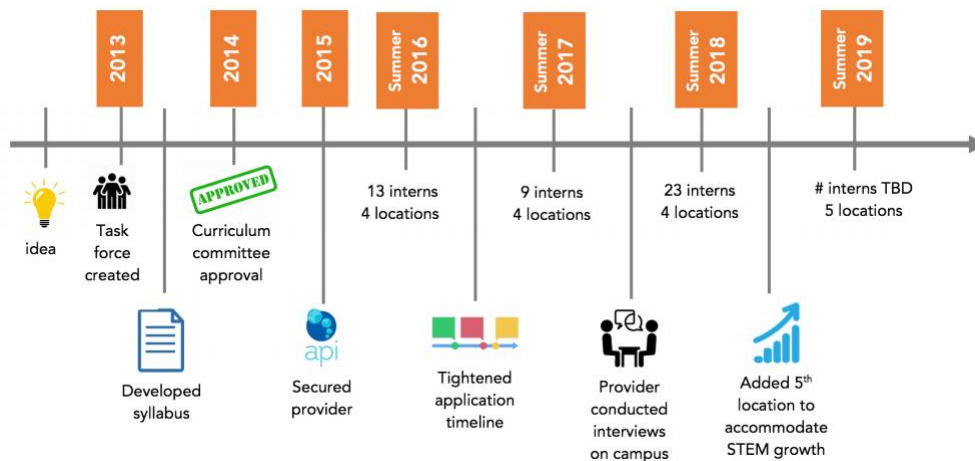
2013

2014

2015

Summer 2016

Summer 2017

Summer 2018

Summer 2019

idea

Task force created

APPROVED

Curriculum committee approval

13 interns 4 locations

9 interns 4 locations

23 interns 4 locations

# interns TBD 5 locations

Developed syllabus

api

Secured provider

Tightened application timeline

Provider conducted interviews on campus

Added 5$^{th}$ location to accommodate STEM growth